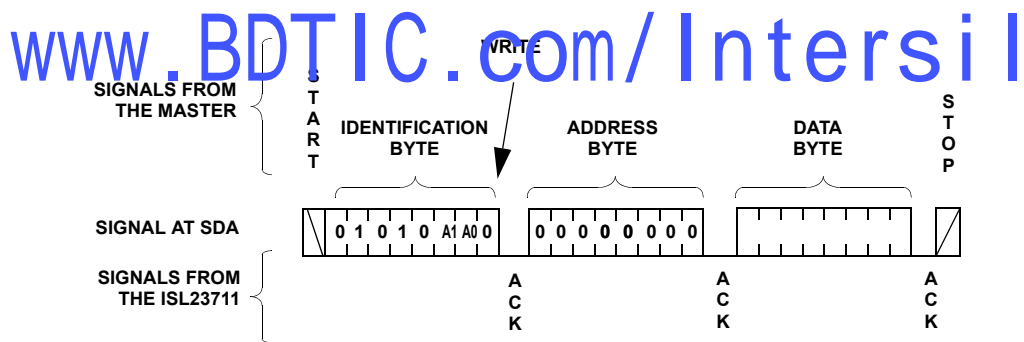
www.BDTIC.com/Intersil

WRITE

SIGNALS FROM THE MASTER

S T A R T

IDENTIFICATION BYTE

ADDRESS BYTE

DATA BYTE

S T O P

SIGNAL AT SDA

0 1 0 1 0 A1 A0 0

0 0 0 0 0 0 0 0

SIGNALS FROM THE ISL23711

A C K

A C K

A C K